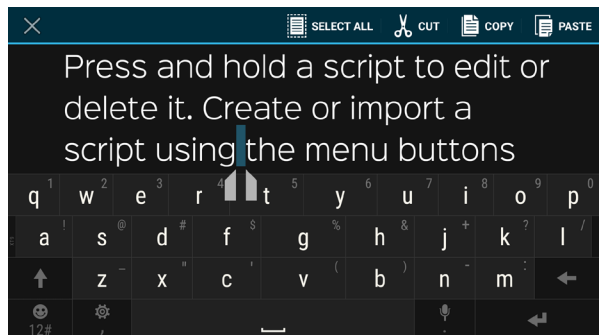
SELECT ALL CUT COPY PASTE

Press and hold a script to edit or delete it. Create or import a script using the menu buttons

q 1 w 2 e 3 r 4 t 5 y 6 u 7 i 8 o 9 p 0
a ! s @ d # f $ g % h & j + k ? l /
z – x " c ' v ( b ) n - m :
12#